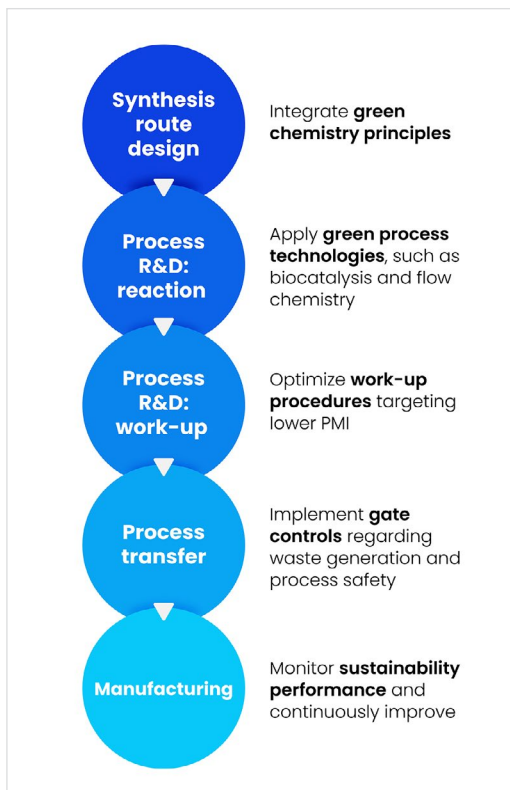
Synthesis route design

Integrate green chemistry principles

Process R&D: reaction

Apply green process technologies, such as biocatalysis and flow chemistry

Process R&D: work-up

Optimize work-up procedures targeting lower PMI

Process transfer

Implement gate controls regarding waste generation and process safety

Manufacturing

Monitor sustainability performance and continuously improve